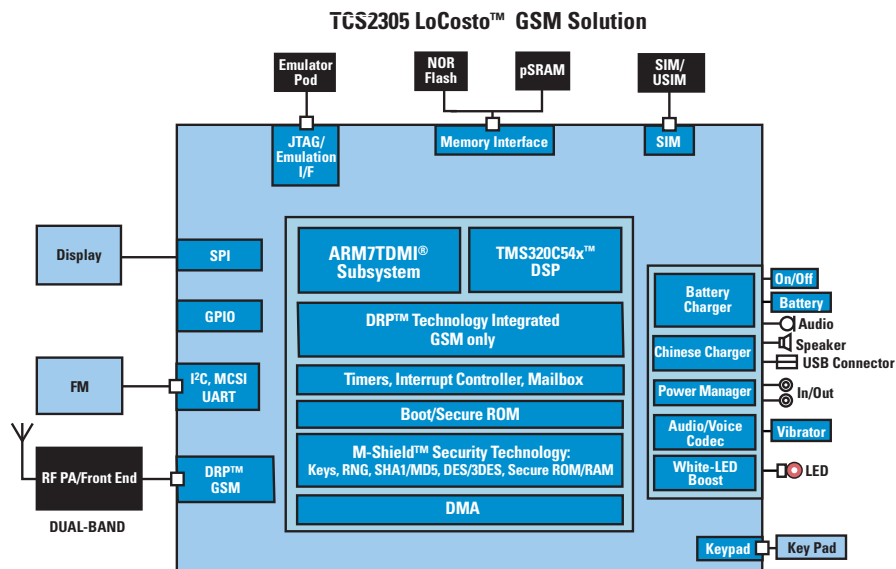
TCS2305 LoCosto™ GSM Solution

Emulator Pod

NOR Flash

pSRAM

SIM/ USIM

JTAG/ Emulation I/F

Memory Interface

SIM

Display

SPI

GPIO

FM

I$^2$C, MCSI UART

RF PA/Front End

DUAL-BAND

DRP™ GSM

ARM7TDMI® Subsystem

TMS320C54x™ DSP

DRP™ Technology Integrated GSM only

Timers, Interrupt Controller, Mailbox

Boot/Secure ROM

M-Shield™ Security Technology: Keys, RNG, SHA1/MD5, DES/3DES, Secure ROM/RAM

DMA

Battery Charger

Chinese Charger

Power Manager

Audio/Voice Codec

White-LED Boost

On/Off

Battery

Audio

Speaker

USB Connector

In/Out

Vibrator

LED

Keypad

Key Pad